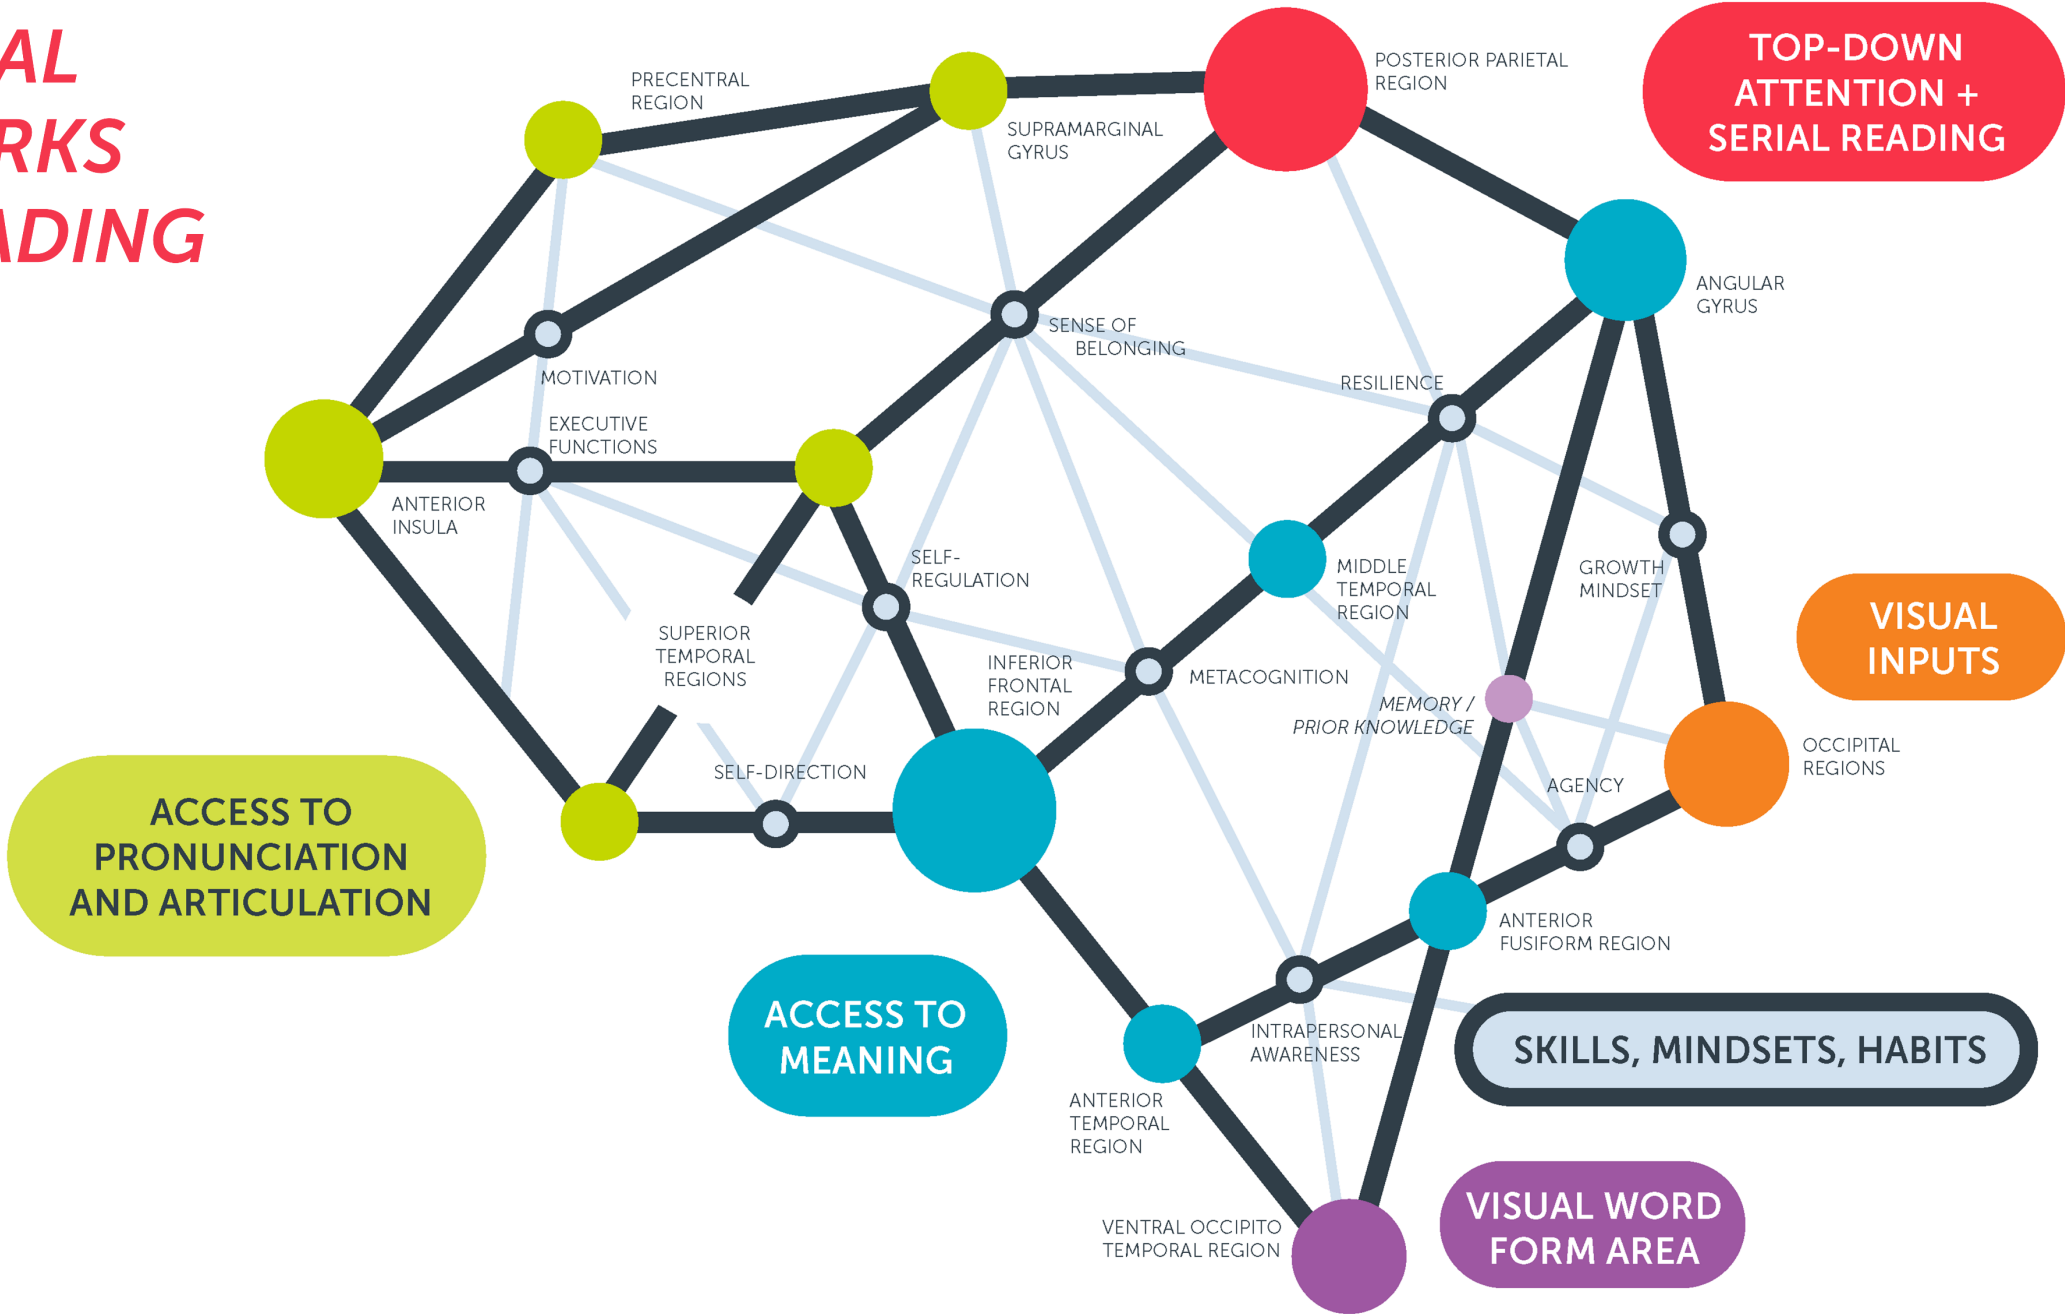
AL
RKS
ADING

PRECENTRAL REGION

SUPRAMARGINAL GYRUS

POSTERIOR PARIETAL REGION

TOP-DOWN ATTENTION + SERIAL READING

ANGULAR GYRUS

MOTIVATION

SENSE OF BELONGING

RESILIENCE

EXECUTIVE FUNCTIONS

ANTERIOR INSULA

SELF-REGULATION

MIDDLE TEMPORAL REGION

GROWTH MINDSET

VISUAL INPUTS

SUPERIOR TEMPORAL REGIONS

INFERIOR FRONTAL REGION

METACOGNITION

MEMORY / PRIOR KNOWLEDGE

OCCIPITAL REGIONS

SELF-DIRECTION

AGENCY

ACCESS TO PRONUNCIATION AND ARTICULATION

ANTERIOR FUSIFORM REGION

ACCESS TO MEANING

INTRAPERSONAL AWARENESS

SKILLS, MINDSETS, HABITS

ANTERIOR TEMPORAL REGION

VENTRAL OCCIPITO TEMPORAL REGION

VISUAL WORD FORM AREA